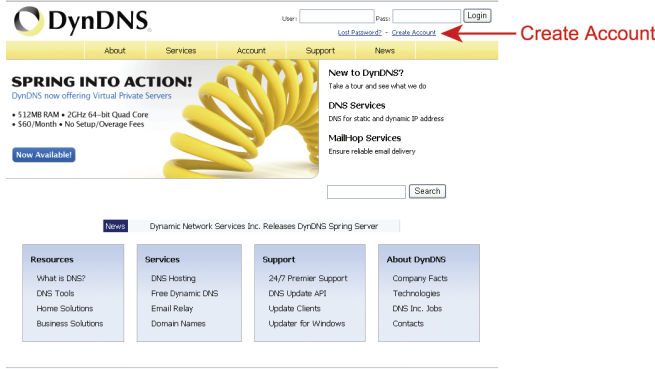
DynDNS

User: Pass: Login

Lost Password? - Create Account

Create Account

About Services Account Support News

SPRING INTO ACTION!

DynDNS now offering Virtual Private Servers

• 512MB RAM • 2GHz 64-bit Quad Core
• $60/Month • No Setup/Overage Fees

Now Available!

New to DynDNS?
Take a tour and see what we do

DNS Services
DNS for static and dynamic IP address

MailHop Services
Ensure reliable email delivery

Search

News Dynamic Network Services Inc. Releases DynDNS Spring Server

Resources
What is DNS?
DNS Tools
Home Solutions
Business Solutions

Services
DNS Hosting
Free Dynamic DNS
Email Relay
Domain Names

Support
24/7 Premier Support
DNS Update API
Update Clients
Updater for Windows

About DynDNS
Company Facts
Technologies
DNS Inc. Jobs
Contacts